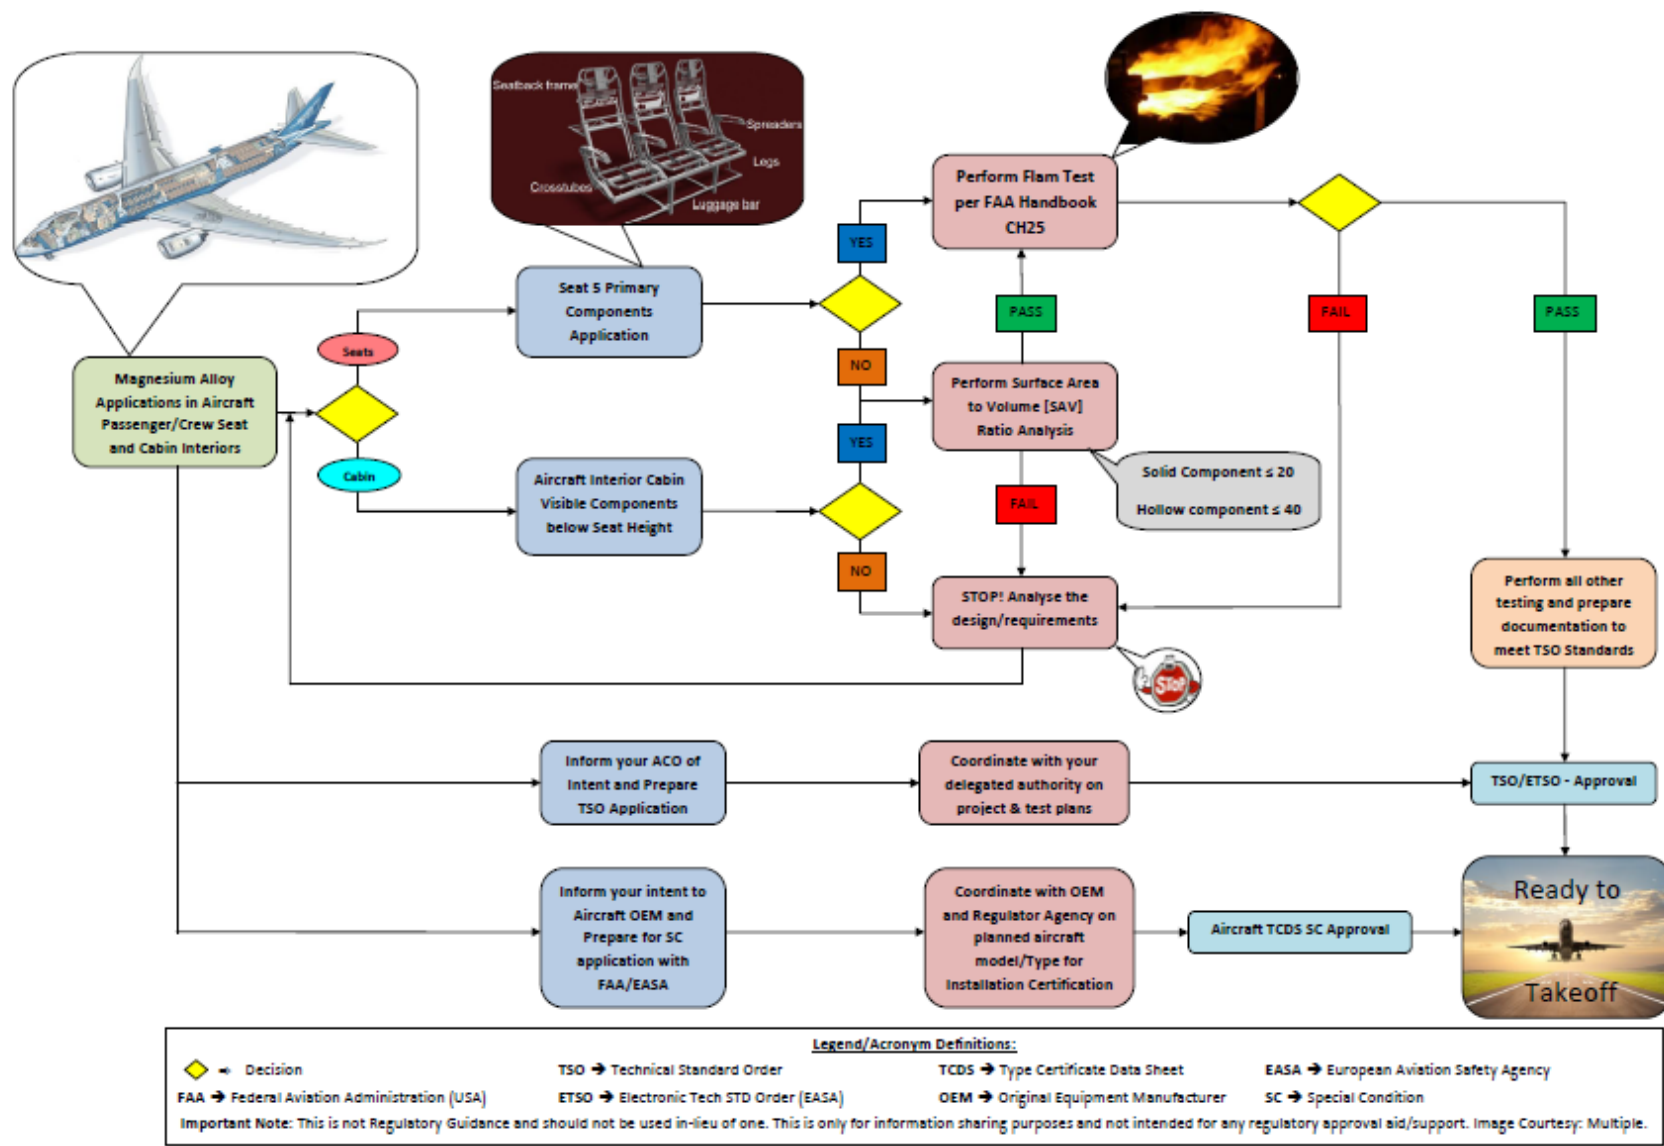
Seatback frame
Spreaders
Legs
Crosstubes
Luggage bar

Magnesium Alloy Applications in Aircraft Passenger/Crew Seat and Cabin Interiors

Seats

Cabin

Seat 5 Primary Components Application

Aircraft Interior Cabin Visible Components below Seat Height

YES

NO

YES

NO

Perform Flam Test per FAA Handbook CH25

PASS

Perform Surface Area to Volume [SAV] Ratio Analysis

Solid Component ≤ 20
Hollow component ≤ 40

FAIL

STOP! Analyse the design/requirements

STOP

FAIL

PASS

Perform all other testing and prepare documentation to meet TSO Standards

Inform your ACO of Intent and Prepare TSO Application

Coordinate with your delegated authority on project & test plans

TSO/ETSO - Approval

Inform your intent to Aircraft OEM and Prepare for SC application with FAA/EASA

Coordinate with OEM and Regulator Agency on planned aircraft model/Type for Installation Certification

Aircraft TCDS SC Approval

Ready to Takeoff

Legend/Acronym Definitions:
→ Decision
TSO → Technical Standard Order
TCDS → Type Certificate Data Sheet
EASA → European Aviation Safety Agency
FAA → Federal Aviation Administration (USA)
ETSO → Electronic Tech STD Order (EASA)
OEM → Original Equipment Manufacturer
SC → Special Condition
Important Note: This is not Regulatory Guidance and should not be used in-lieu of one. This is only for information sharing purposes and not intended for any regulatory approval aid/support. Image Courtesy: Multiple.